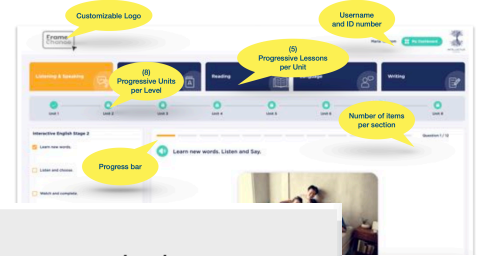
Customizable Logo

Username and ID number

Frame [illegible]

Maria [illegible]

My Dashboard

(5) Progressive Lessons per Unit

(8) Progressive Units per Level

Listening & Speaking

Reading

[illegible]

Writing

Unit 1

Unit 2

Unit 3

Unit 4

Unit 5

Unit 6

Unit 7

Unit 8

Number of items per section

Interactive English Stage 2

Question 1 / 12

Learn new words.

Listen and choose.

Watch and complete.

Progress bar

Learn new words. Listen and Say.